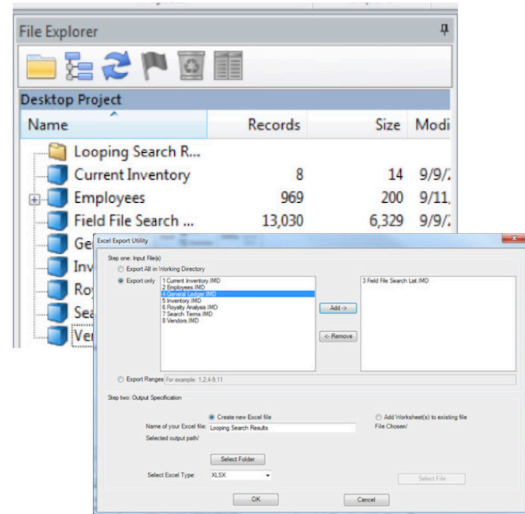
File Explorer

Desktop Project

| Name | Records | Size | Modi |
|---|---|---|---|
| Looping Search R... | | | |
| Current Inventory | 8 | 14 | 9/9/2 |
| Employees | 969 | 200 | 9/11, |
| Field File Search ... | 13,030 | 6,329 | 9/9/2 |
| Ge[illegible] | | | |
| Inv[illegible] | | | |
| Roy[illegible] | | | |
| Sea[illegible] | | | |
| Ver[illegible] | | | |

Excel Export Utility

Step one: Input File(s)

Export All in Working Directory

Export only

1 Current Inventory.IMD
2 Employees.IMD
3 General Ledger.IMD
5 Inventory.IMD
6 Royalty Analysis.IMD
7 Search Terms.IMD
8 Vendors.IMD

Add ->

<- Remove

3 Field File Search List.IMD

Export Ranges For example: 1,2,4-8,11

Step two: Output Specification

Create new Excel file

Add Worksheet(s) to existing file

Name of your Excel file: Looping Search Results

File Chosen/

Selected output path/

Select Folder

Select Excel Type: XLSX

Select File

OK

Cancel